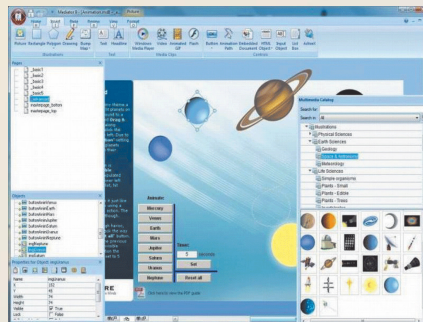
Mediator 9 - [animation.pdf]

Home Insert View Format

Picture Rectangle Polygon Drawing Bump Map Text Headline Windows Media Player Video Animated GIF Flash Button Animation Path Embedded Document HTML Object Input Object List Box Advert Box

Pages
_basic1
_basic2
_basic3
_basic4
_basic5
masterpage_bottom
masterpage_top

Objects

Properties for object: neptune
Name neptune

Animate
Mercury
Venus
Earth
Mars
Jupiter
Saturn
Uranus
Neptune

Speed:
5
Set
Reset all

Multimedia Catalog
Search for:
Search in: All
Illustrations
Physical Sciences
Earth Sciences
Geology
Space & Astronomy
Meteorology
Life Sciences
Simple organisms
Plants - Small
Plants - Exotic
Plants - Trees